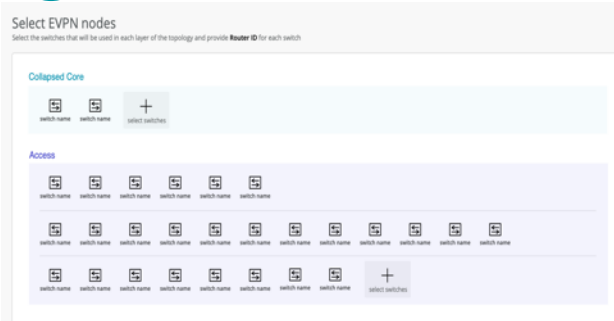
Select EVPN nodes

Select the switches that will be used in each layer of the topology and provide **Router ID** for each switch

Collapsed Core

switch name switch name + select switches

Access

switch name switch name switch name switch name switch name switch name

switch name switch name switch name switch name switch name switch name switch name switch name switch name switch name switch name switch name

switch name switch name switch name switch name switch name switch name switch name switch name + select switches